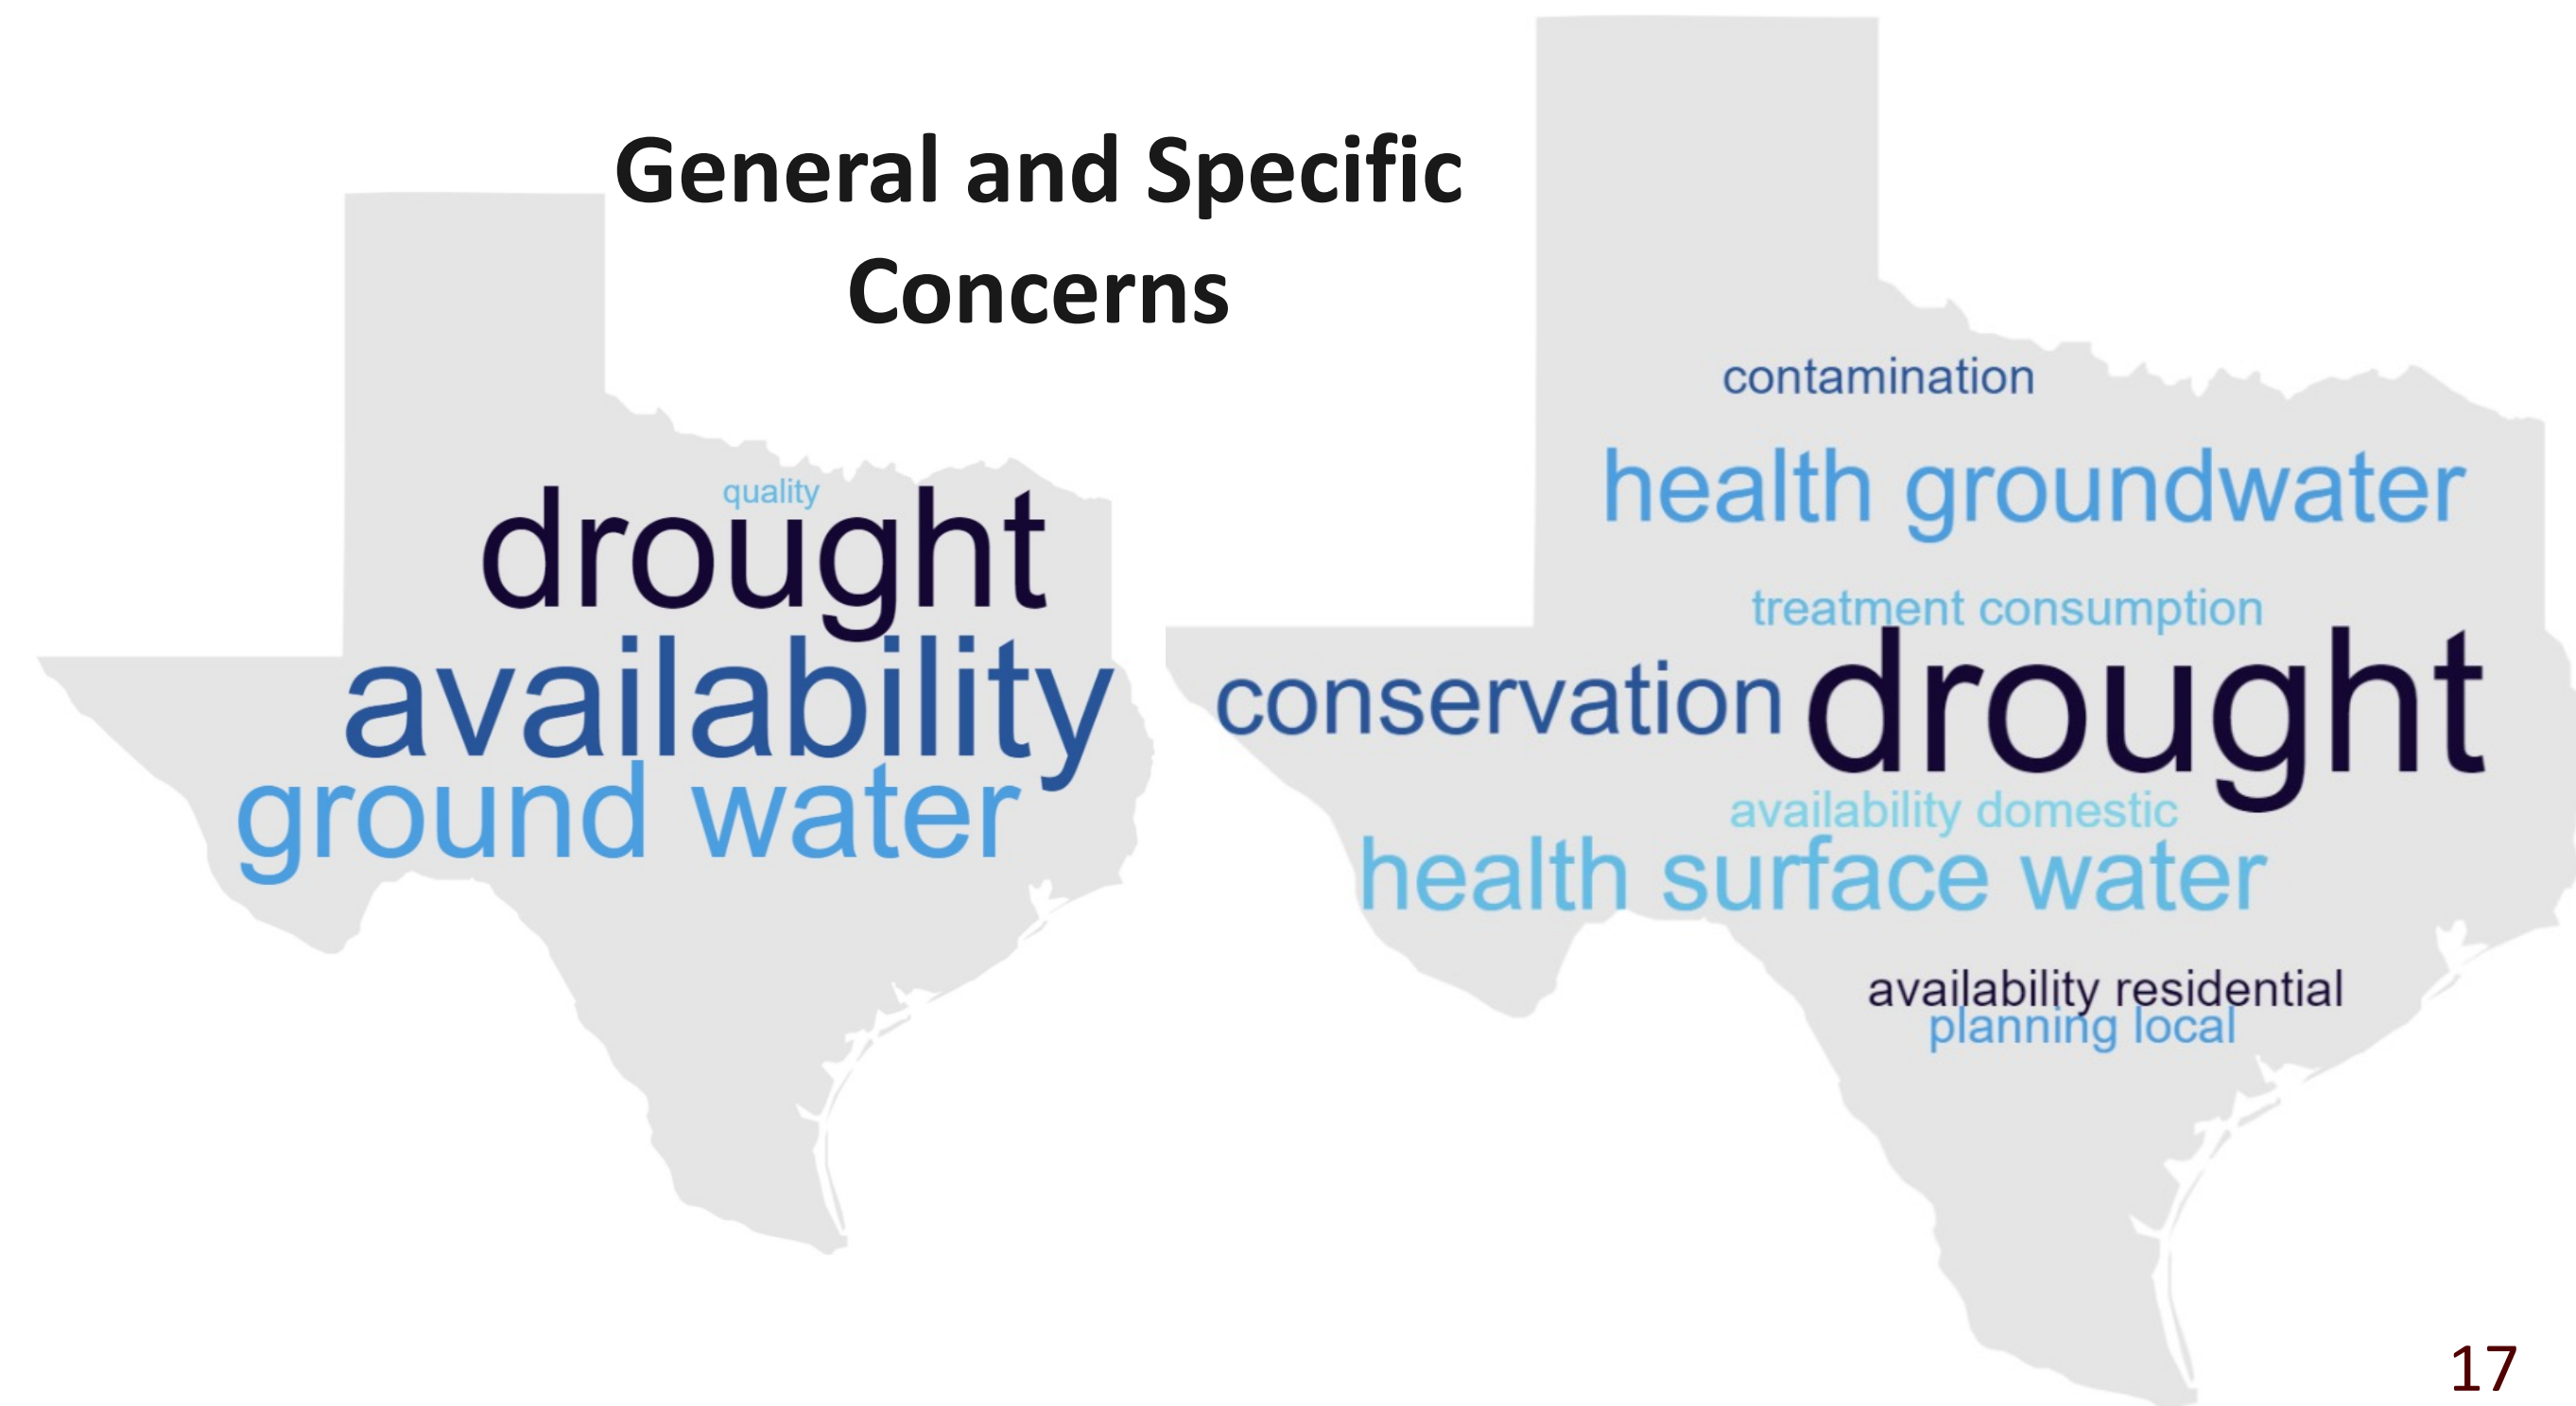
General and Specific Concerns

quality
drought
availability
ground water

contamination
health groundwater
treatment consumption
conservation drought
availability domestic
health surface water
availability residential
planning local

17